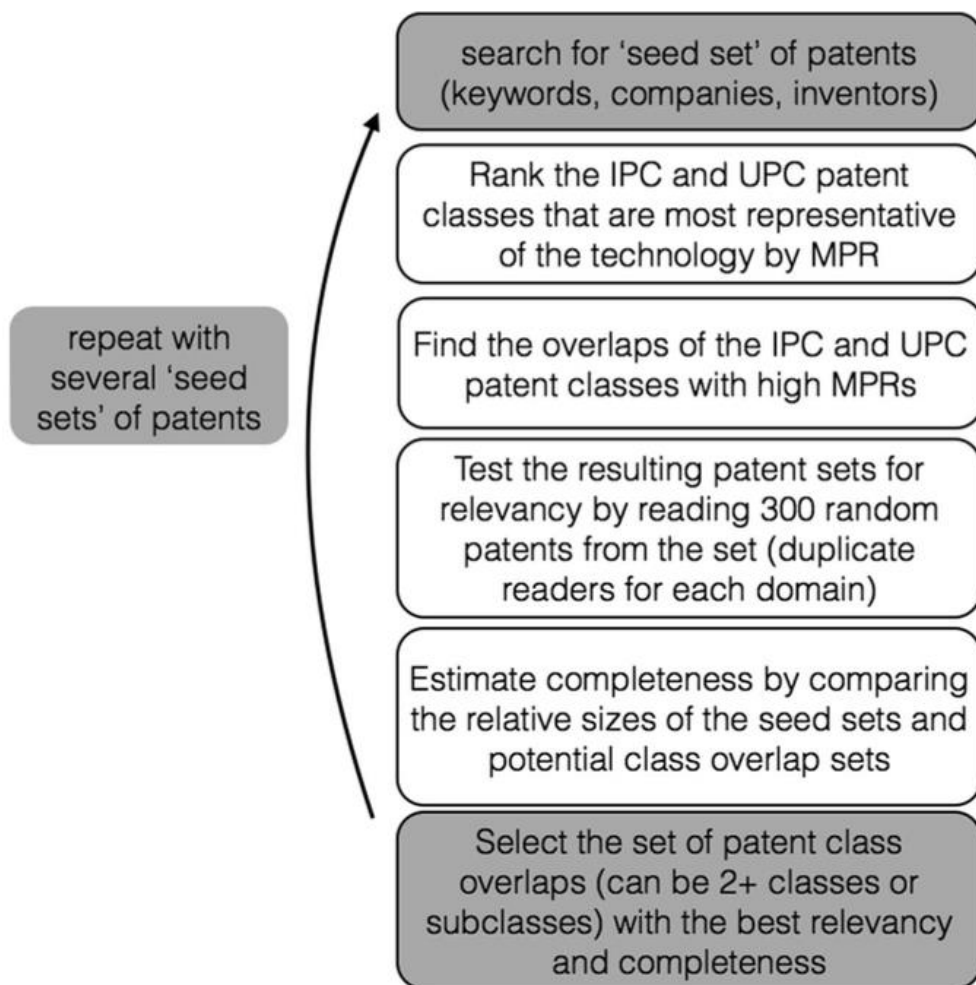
repeat with several 'seed sets' of patents

search for 'seed set' of patents (keywords, companies, inventors)

Rank the IPC and UPC patent classes that are most representative of the technology by MPR

Find the overlaps of the IPC and UPC patent classes with high MPRs

Test the resulting patent sets for relevancy by reading 300 random patents from the set (duplicate readers for each domain)

Estimate completeness by comparing the relative sizes of the seed sets and potential class overlap sets

Select the set of patent class overlaps (can be 2+ classes or subclasses) with the best relevancy and completeness